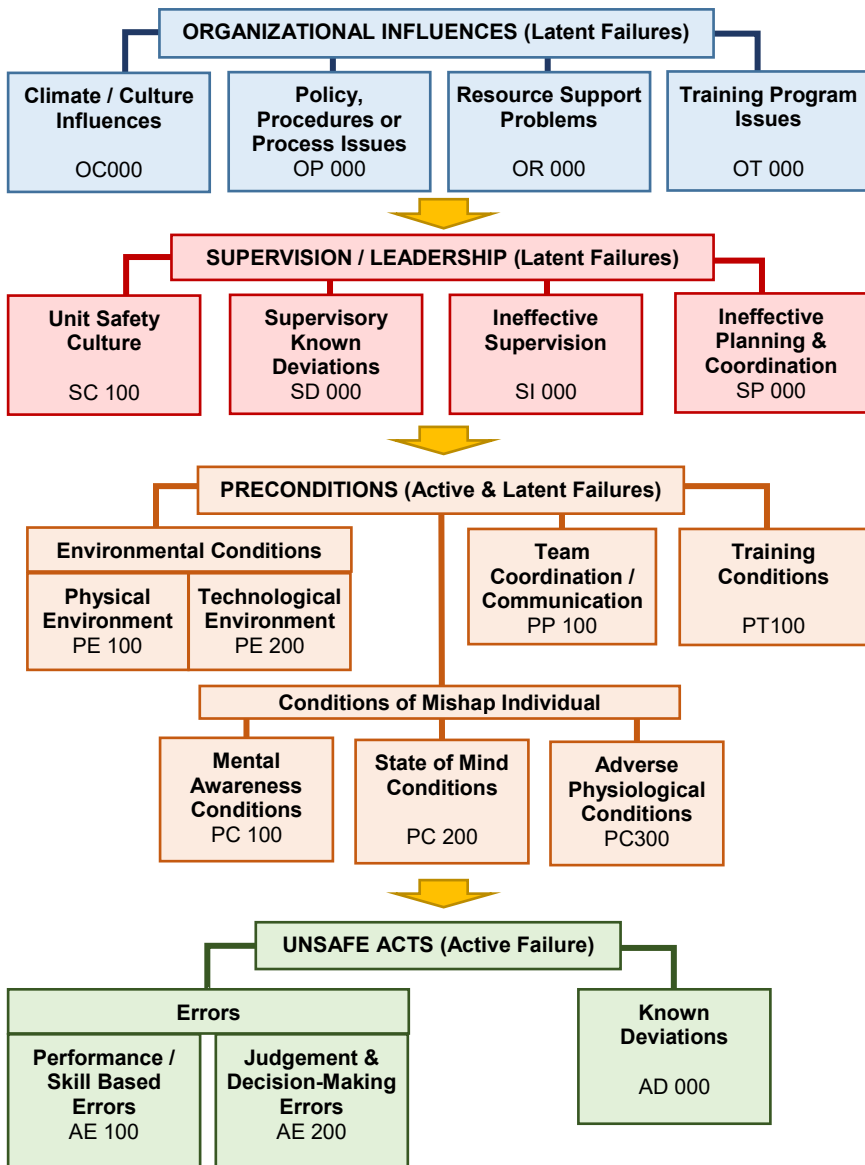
ORGANIZATIONAL INFLUENCES (Latent Failures)

Climate / Culture Influences
OC000

Policy, Procedures or Process Issues
OP 000

Resource Support Problems
OR 000

Training Program Issues
OT 000

SUPERVISION / LEADERSHIP (Latent Failures)

Unit Safety Culture
SC 100

Supervisory Known Deviations
SD 000

Ineffective Supervision
SI 000

Ineffective Planning & Coordination
SP 000

PRECONDITIONS (Active & Latent Failures)

Environmental Conditions

Physical Environment
PE 100

Technological Environment
PE 200

Team Coordination / Communication
PP 100

Training Conditions
PT100

Conditions of Mishap Individual

Mental Awareness Conditions
PC 100

State of Mind Conditions
PC 200

Adverse Physiological Conditions
PC300

UNSAFE ACTS (Active Failure)

Errors

Performance / Skill Based Errors
AE 100

Judgement & Decision-Making Errors
AE 200

Known Deviations
AD 000